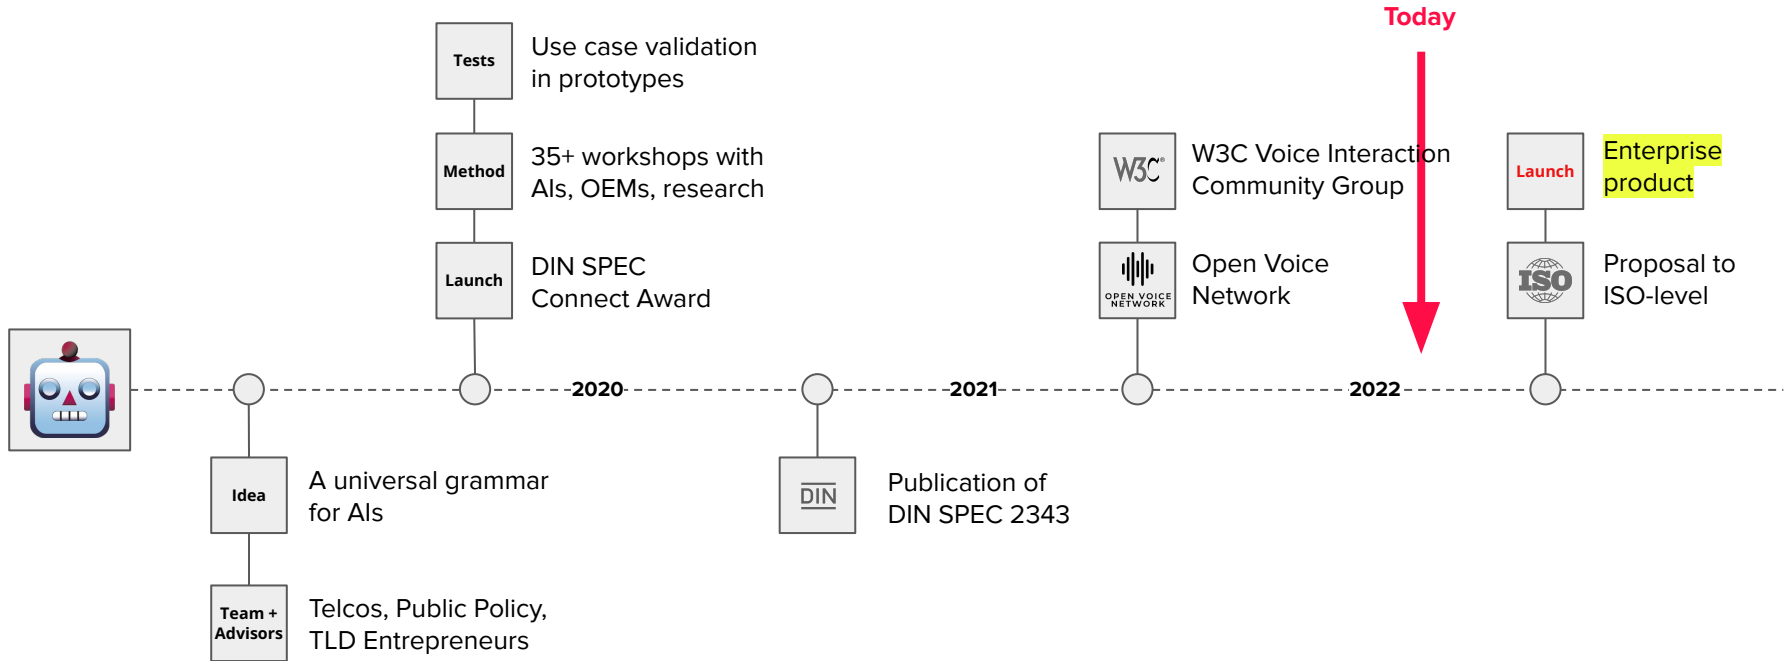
Today

Tests
Use case validation in prototypes

Method
35+ workshops with AIs, OEMs, research

Launch
DIN SPEC Connect Award

W3C
W3C Voice Interaction Community Group

OPEN VOICE NETWORK
Open Voice Network

Launch
Enterprise product

ISO
Proposal to ISO-level

2020
2021
2022

Idea
A universal grammar for AIs

Team + Advisors
Telcos, Public Policy, TLD Entrepreneurs

DIN
Publication of DIN SPEC 2343